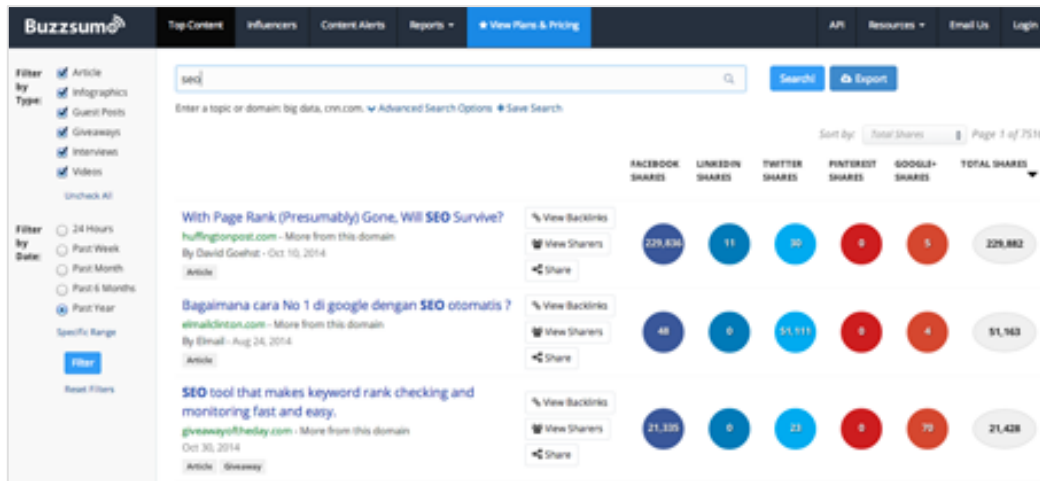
Buzzsumo

Top Content | Influencers | Content Alerts | Reports | ★ View Plans & Pricing | API | Resources | Email Us | Login

Filter by Type:
Article
Infographics
Guest Posts
Giveaways
Interviews
Videos
Uncheck All

Filter by Date:
24 Hours
Past Week
Past Month
Past 6 Months
Past Year
Specific Range

Filter
Reset Filters

seo

Search! | Export

Enter a topic or domain: big data, cnn.com. Advanced Search Options + Save Search

Sort by: Total Shares | Page 1 of 751

| | | FACEBOOK SHARES | LINKEDIN SHARES | TWITTER SHARES | PINTEREST SHARES | GOOGLE+ SHARES | TOTAL SHARES |
|---|---|---|---|---|---|---|---|
| With Page Rank (Presumably) Gone, Will SEO Survive? huffingtonpost.com - More from this domain By David Goehst - Oct 10, 2014 Article | View Backlinks View Sharers Share | 229,836 | 11 | 30 | 0 | 5 | 229,882 |
| Bagaimana cara No 1 di google dengan SEO otomatis ? elmaildinton.com - More from this domain By Elmail - Aug 24, 2014 Article | View Backlinks View Sharers Share | 48 | 0 | 51,111 | 0 | 4 | 51,163 |
| SEO tool that makes keyword rank checking and monitoring fast and easy. giveawayoftheday.com - More from this domain Oct 30, 2014 Article Giveaway | View Backlinks View Sharers Share | 21,335 | 0 | 23 | 0 | 70 | 21,428 |